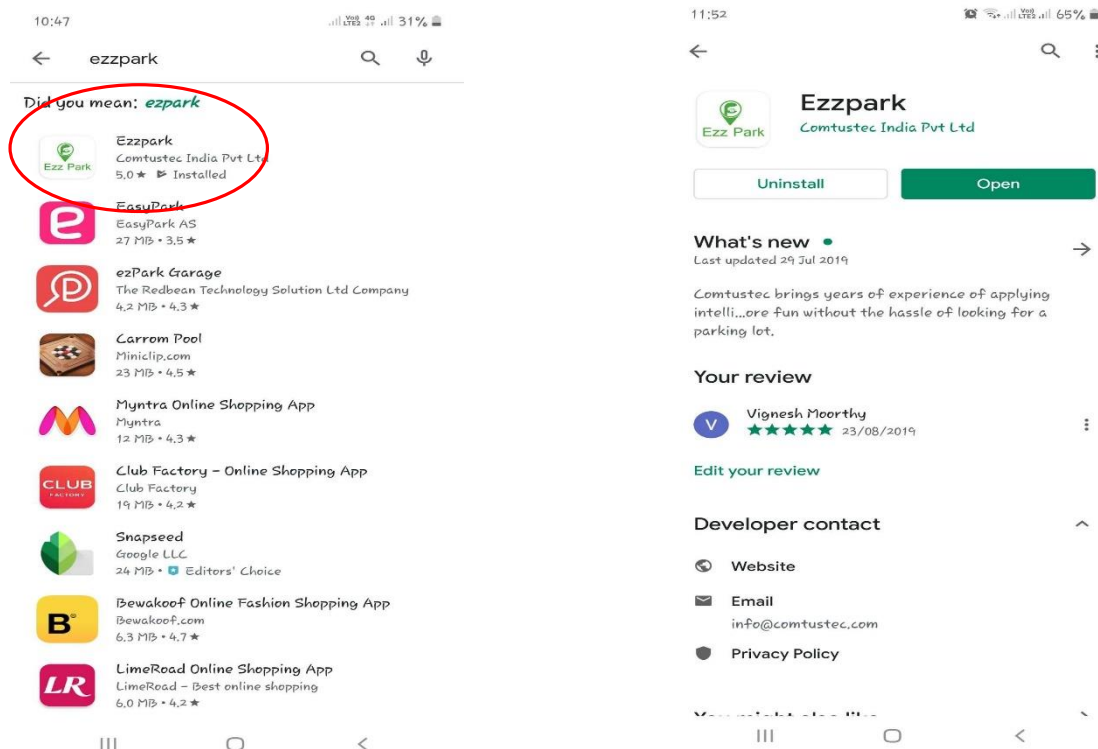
10:47

31%

ezzpark

Did you mean: ezpark

Ezz Park
Ezzpark
Comtustec India Pvt Ltd
5.0 ★ Installed

EasyPark
EasyPark AS
27 MB • 3.5 ★

ezPark Garage
The Redbean Technology Solution Ltd Company
4.2 MB • 4.3 ★

Carrom Pool
Miniclip.com
23 MB • 4.5 ★

Myntra Online Shopping App
Myntra
12 MB • 4.3 ★

CLUB FACTORY
Club Factory - Online Shopping App
Club Factory
19 MB • 4.2 ★

Snapseed
Google LLC
24 MB • Editors' Choice

B
Bewakoof Online Fashion Shopping App
Bewakoof.com
6.3 MB • 4.7 ★

LR
LimeRoad Online Shopping App
LimeRoad - Best online shopping
6.0 MB • 4.2 ★

11:52

65%

Ezz Park
Ezzpark
Comtustec India Pvt Ltd

Uninstall

Open

What's new •
Last updated 29 Jul 2019

Comtustec brings years of experience of applying intelli...ore fun without the hassle of looking for a parking lot.

Your review

V
Vignesh Moorthy
★★★★★ 23/08/2019

Edit your review

Developer contact

Website

Email
info@comtustec.com

Privacy Policy

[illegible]